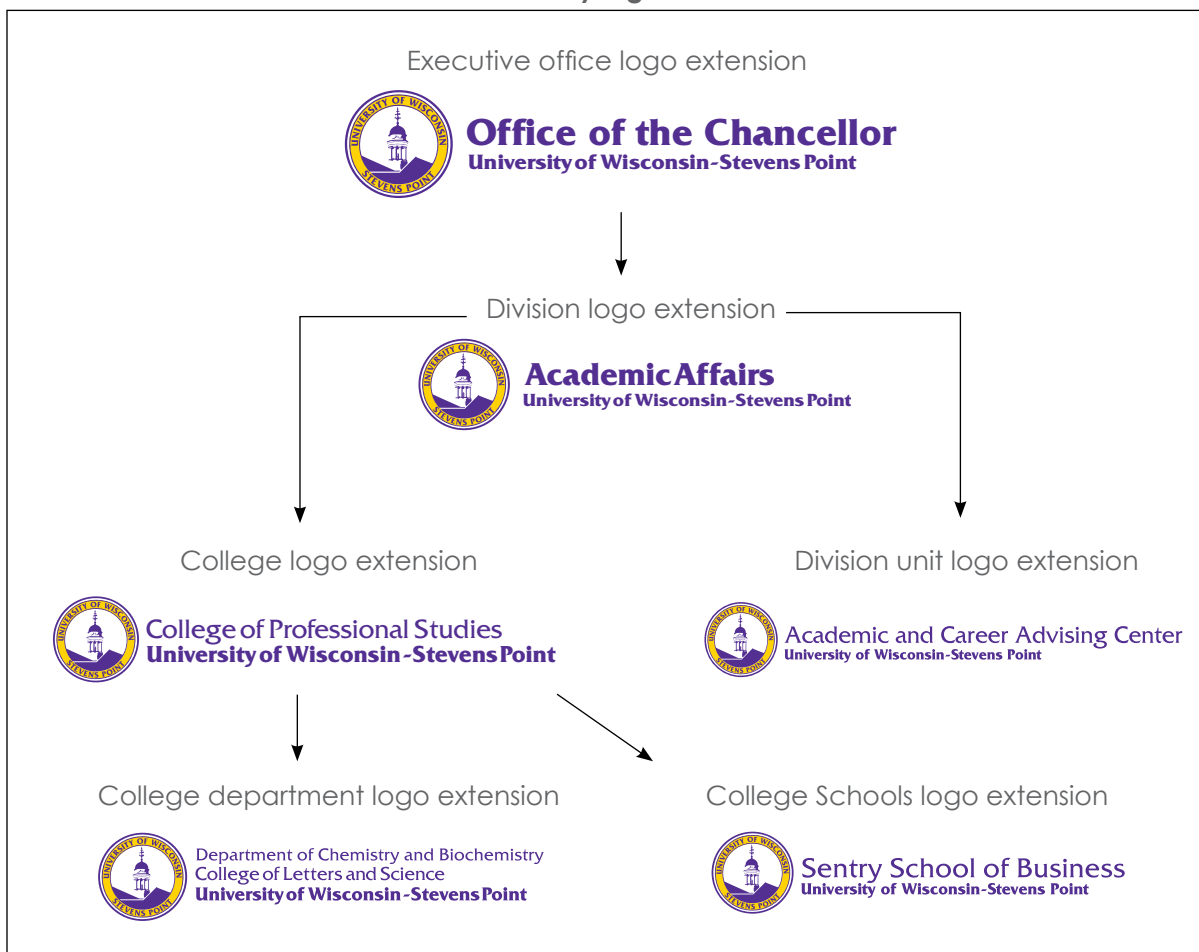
Executive office logo extension

UNIVERSITY OF WISCONSIN
STEVENS POINT
Office of the Chancellor
University of Wisconsin-Stevens Point

Division logo extension

UNIVERSITY OF WISCONSIN
STEVENS POINT
Academic Affairs
University of Wisconsin-Stevens Point

College logo extension

UNIVERSITY OF WISCONSIN
STEVENS POINT
College of Professional Studies
University of Wisconsin-Stevens Point

Division unit logo extension

UNIVERSITY OF WISCONSIN
STEVENS POINT
Academic and Career Advising Center
University of Wisconsin-Stevens Point

College department logo extension

UNIVERSITY OF WISCONSIN
STEVENS POINT
Department of Chemistry and Biochemistry
College of Letters and Science
University of Wisconsin-Stevens Point

College Schools logo extension

UNIVERSITY OF WISCONSIN
STEVENS POINT
Sentry School of Business
University of Wisconsin-Stevens Point